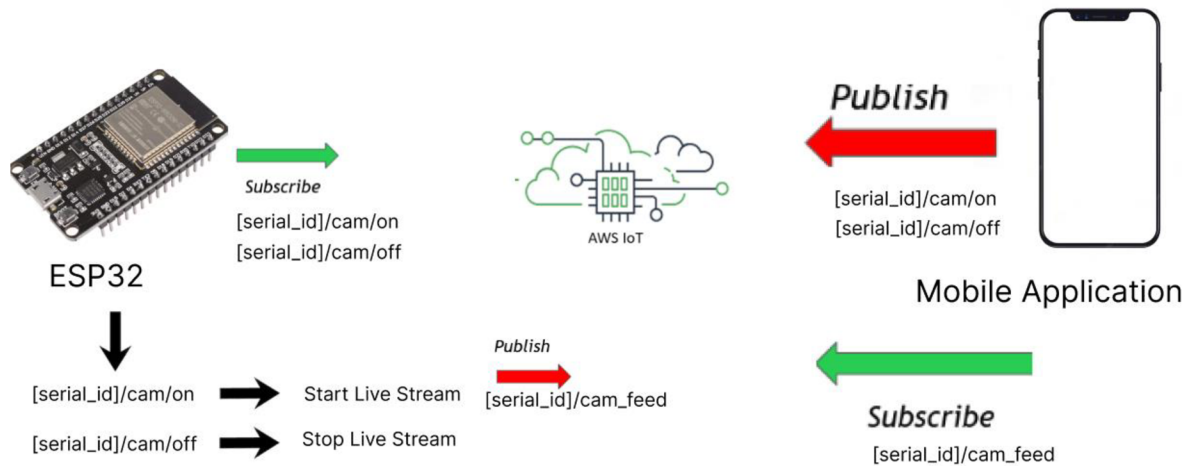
Subscribe
[serial_id]/cam/on
[serial_id]/cam/off

ESP32

AWS IoT

Publish
[serial_id]/cam/on
[serial_id]/cam/off

Mobile Application

[serial_id]/cam/on
Start Live Stream
[serial_id]/cam/off
Stop Live Stream

Publish
[serial_id]/cam_feed

Subscribe
[serial_id]/cam_feed